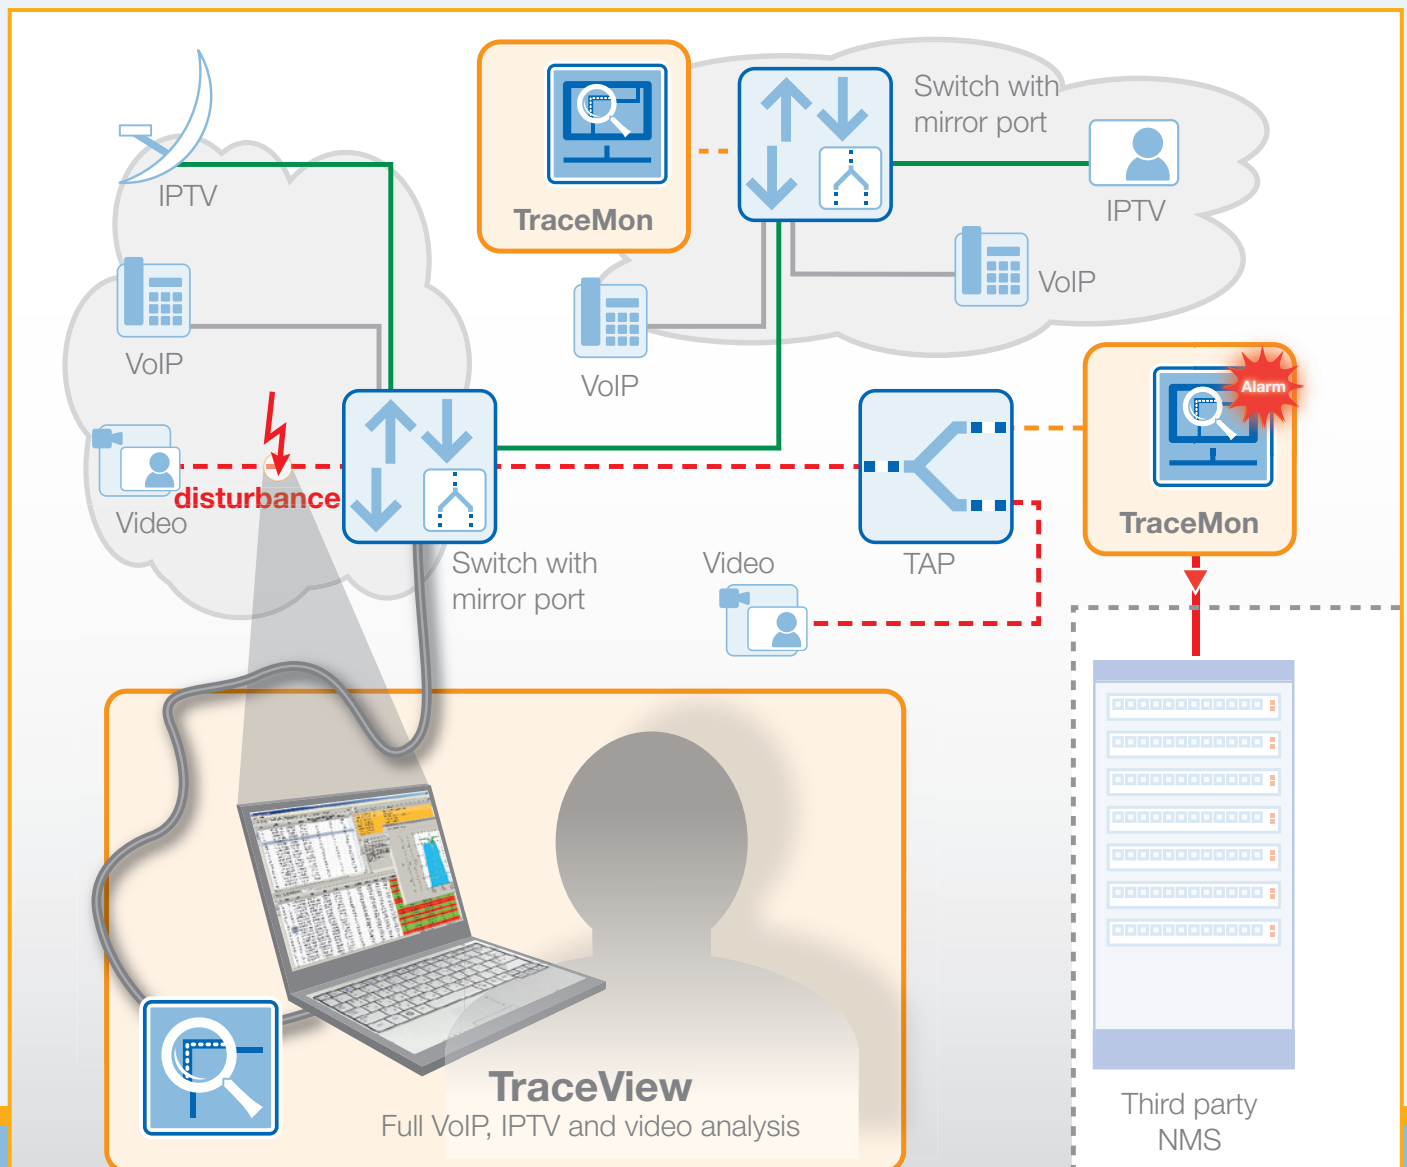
TraceMon

Switch with mirror port

IPTV

IPTV

VoIP

VoIP

VoIP

Video

disturbance

Switch with mirror port

Video

TAP

Alarm

TraceMon

TraceView
Full VoIP, IPTV and video analysis

Third party NMS